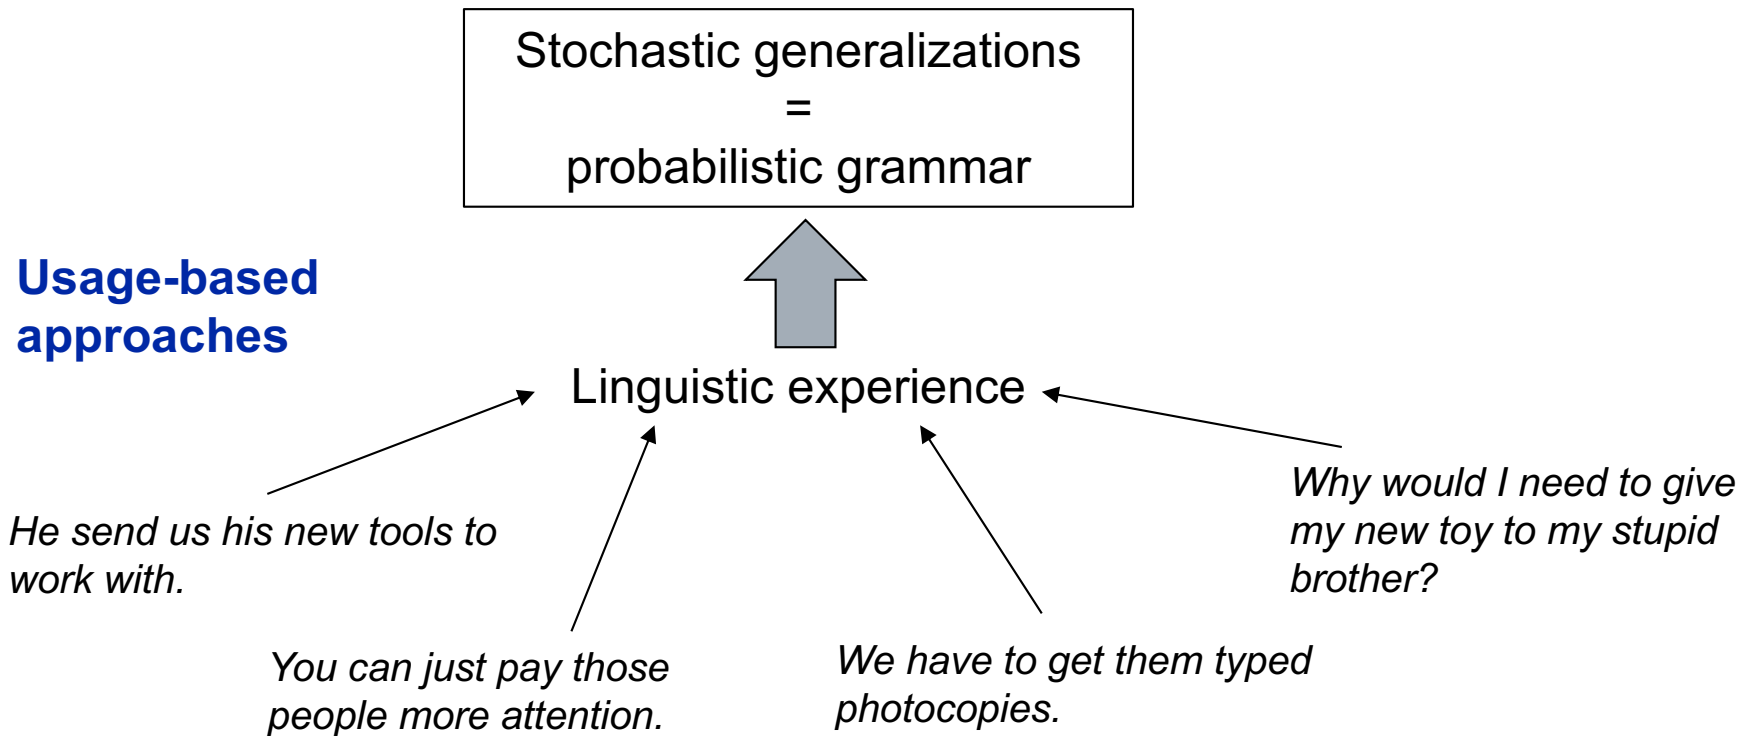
Stochastic generalizations
=
probabilistic grammar

Usage-based approaches

Linguistic experience

He send us his new tools to work with.

You can just pay those people more attention.

We have to get them typed photocopies.

Why would I need to give my new toy to my stupid brother?